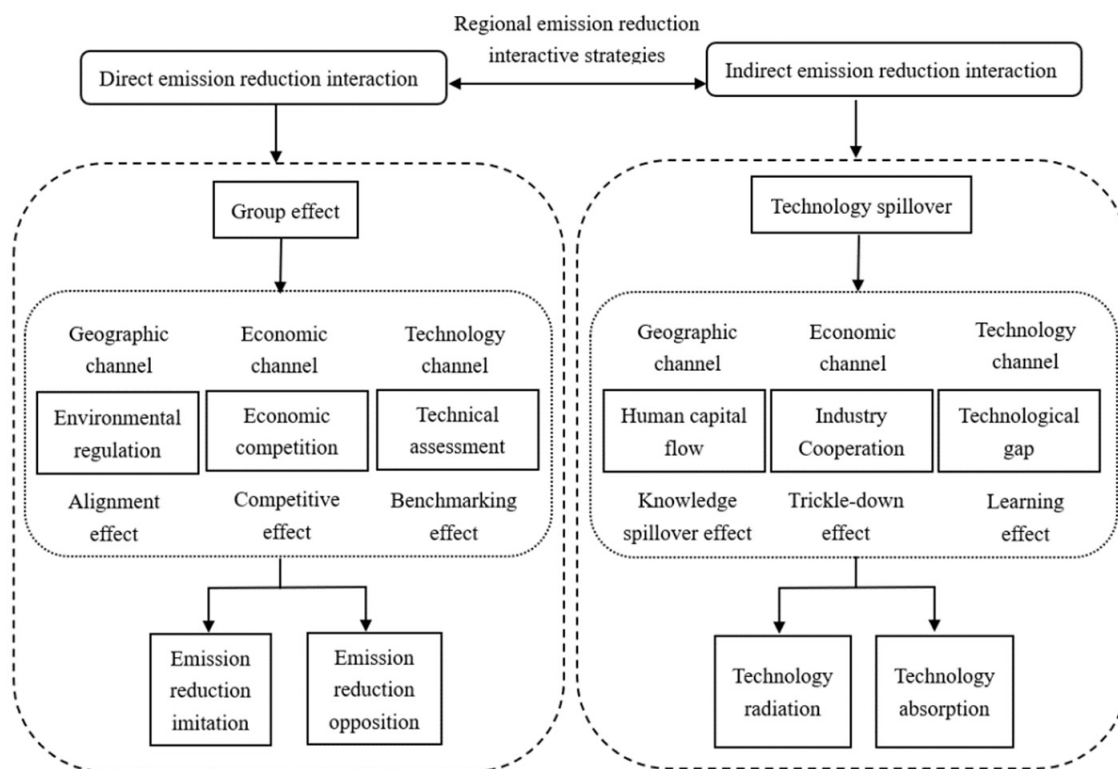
Regional emission reduction interactive strategies

Direct emission reduction interaction

Indirect emission reduction interaction

Group effect

Geographic channel

Economic channel

Technology channel

Environmental regulation

Economic competition

Technical assessment

Alignment effect

Competitive effect

Benchmarking effect

Emission reduction imitation

Emission reduction opposition

Technology spillover

Geographic channel

Economic channel

Technology channel

Human capital flow

Industry Cooperation

Technological gap

Knowledge spillover effect

Trickle-down effect

Learning effect

Technology radiation

Technology absorption